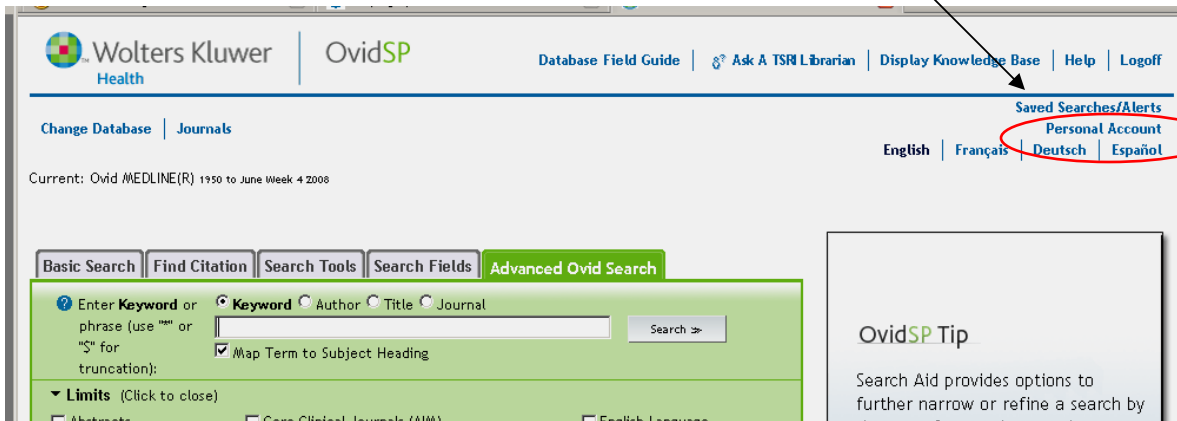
Wolters Kluwer
Health

OvidSP

Database Field Guide | Ask A TSRI Librarian | Display Knowledge Base | Help | Logoff

Saved Searches/Alerts
Personal Account

Change Database | Journals

English | Français | Deutsch | Español

Current: Ovid MEDLINE(R) 1950 to June Week 4 2008

Basic Search | Find Citation | Search Tools | Search Fields | Advanced Ovid Search

Enter Keyword or phrase (use "*" or "$" for truncation):

Keyword Author Title Journal

Search

Map Term to Subject Heading

Limits (Click to close)

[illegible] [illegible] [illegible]

OvidSP Tip

Search Aid provides options to further narrow or refine a search by